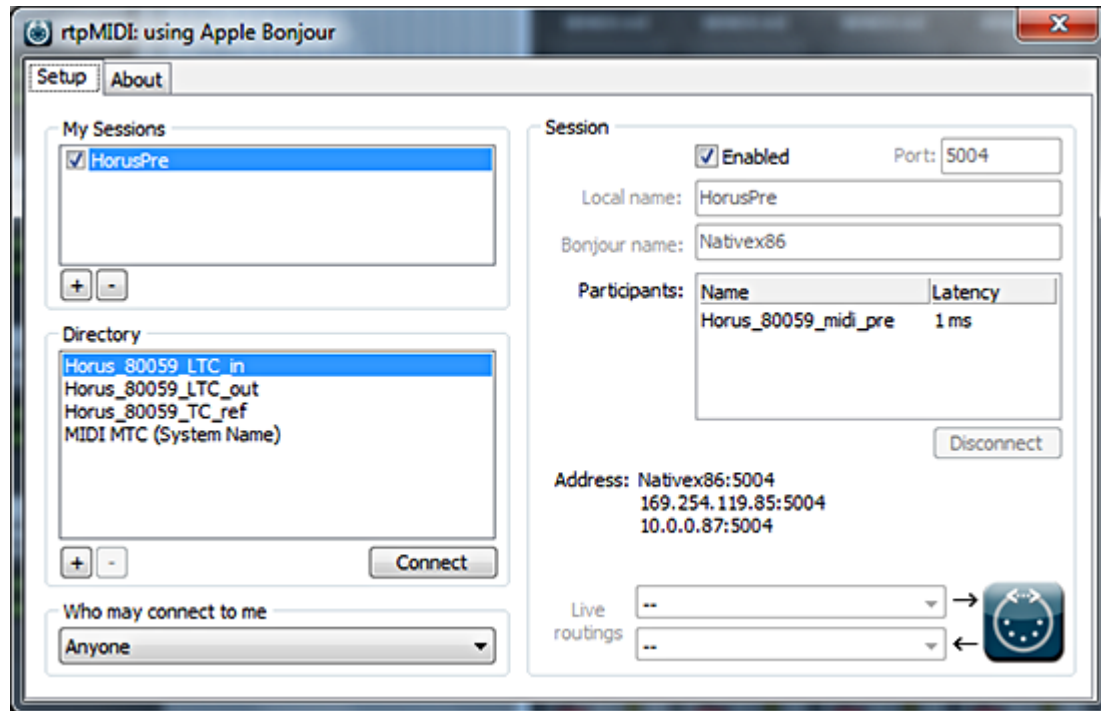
rtpMIDI: using Apple Bonjour

Setup About

My Sessions
HorusPre

+ -

Directory
Horus_80059_LTC_in
Horus_80059_LTC_out
Horus_80059_TC_ref
MIDI MTC (System Name)

+ - Connect

Who may connect to me
Anyone

Session
Enabled Port: 5004
Local name: HorusPre
Bonjour name: Nativex86
Participants:

| Name | Latency |
|---|---|
| Horus_80059_midi_pre | 1 ms |

Disconnect

Address: Nativex86:5004
169.254.119.85:5004
10.0.0.87:5004

Live routings
--
--